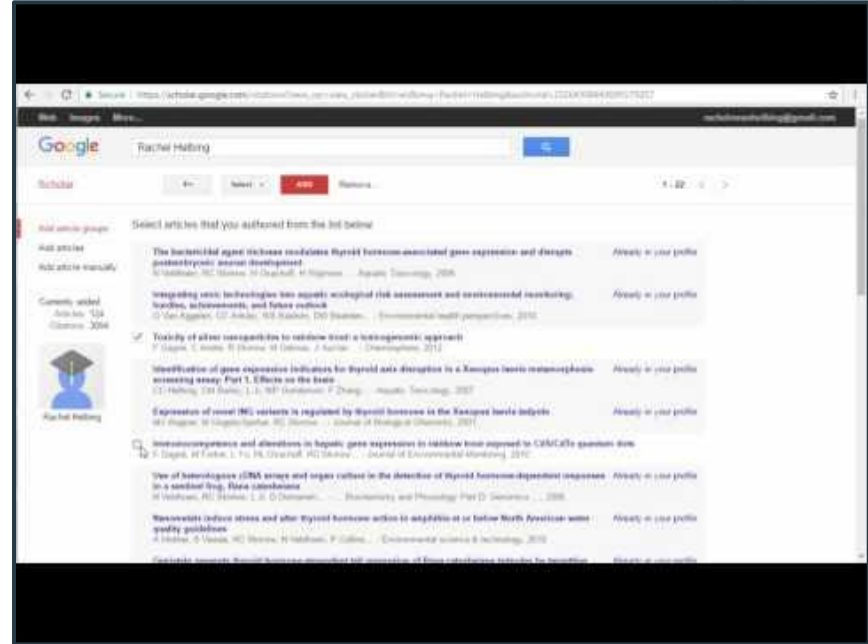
Secure | https://scholar.google.com/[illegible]

Web Images More...

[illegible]@gmail.com

Google

Rachel Helbing

Scholar

Select

Add

Remove

1 - 22

Add article groups

Add articles

Add article manually

Currently added

Articles 124

Citations 3094

Rachel Helbing

Select articles that you authored from the list below

The bactericidal agent triclosan modulates thyroid hormone-associated gene expression and disrupts postembryonic anuran development

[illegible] - Aquatic Toxicology, 2006

Already in your profile

Integrating omic technologies into aquatic ecological risk assessment and environmental monitoring: hurdles, achievements, and future outlook

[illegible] - Environmental health perspectives, 2010

Already in your profile

Toxicity of silver nanoparticles to rainbow trout: a toxicogenomic approach

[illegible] - Chemosphere, 2012

Identification of gene expression indicators for thyroid axis disruption in a Xenopus laevis metamorphosis screening assay: Part 1. Effects on the brain

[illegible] - Aquatic Toxicology, 2007

Already in your profile

Expression of novel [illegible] variants is regulated by thyroid hormone in the Xenopus laevis tadpole

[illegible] - Journal of Biological Chemistry, 2007

Already in your profile

Immunocompetence and alterations in hepatic gene expression in rainbow trout exposed to CdS/CdTe quantum dots

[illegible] - Journal of Environmental Monitoring, 2010

Use of heterologous cDNA arrays and organ culture in the detection of thyroid hormone-dependent responses in a sentinel frog, Rana catesbeiana

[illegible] - Biochemistry and Physiology Part D: Genomics ... 2008

Already in your profile

Nanometals induce stress and alter thyroid hormone action in amphibia at or below North American water quality guidelines

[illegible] - Environmental science & technology, 2010

Already in your profile

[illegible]

Already in your profile